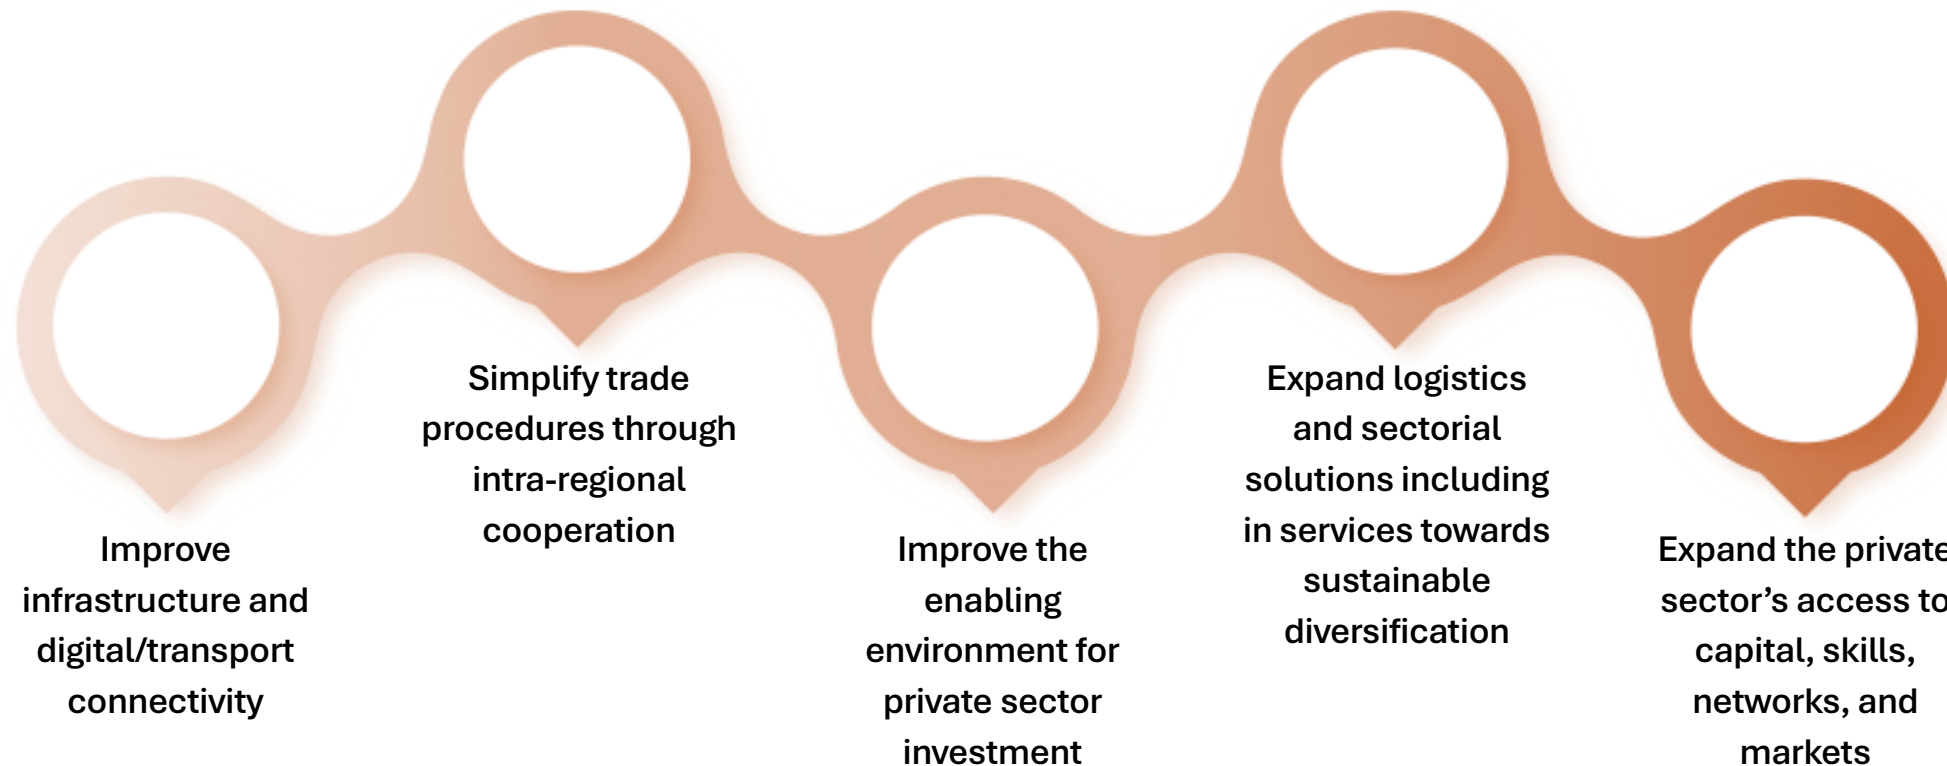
Improve infrastructure and digital/transport connectivity

Simplify trade procedures through intra-regional cooperation

Improve the enabling environment for private sector investment

Expand logistics and sectorial solutions including in services towards sustainable diversification

Expand the private sector's access to capital, skills, networks, and markets